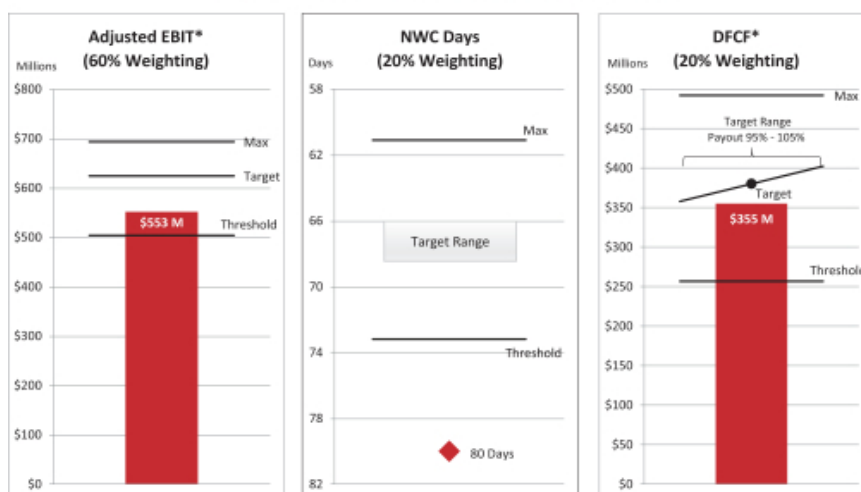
Adjusted EBIT*
(60% Weighting)

Millions

$800
$700
$600
$500
$400
$300
$200
$100
$0

Max
Target
Threshold
$553 M

NWC Days
(20% Weighting)

Days

58
62
66
70
74
78
82

Max
Target Range
Threshold
80 Days

DFCF*
(20% Weighting)

Millions

$500
$450
$400
$350
$300
$250
$200
$150
$100
$50
$0

Max
Target Range
Payout 95% - 105%
Target
$355 M
Threshold